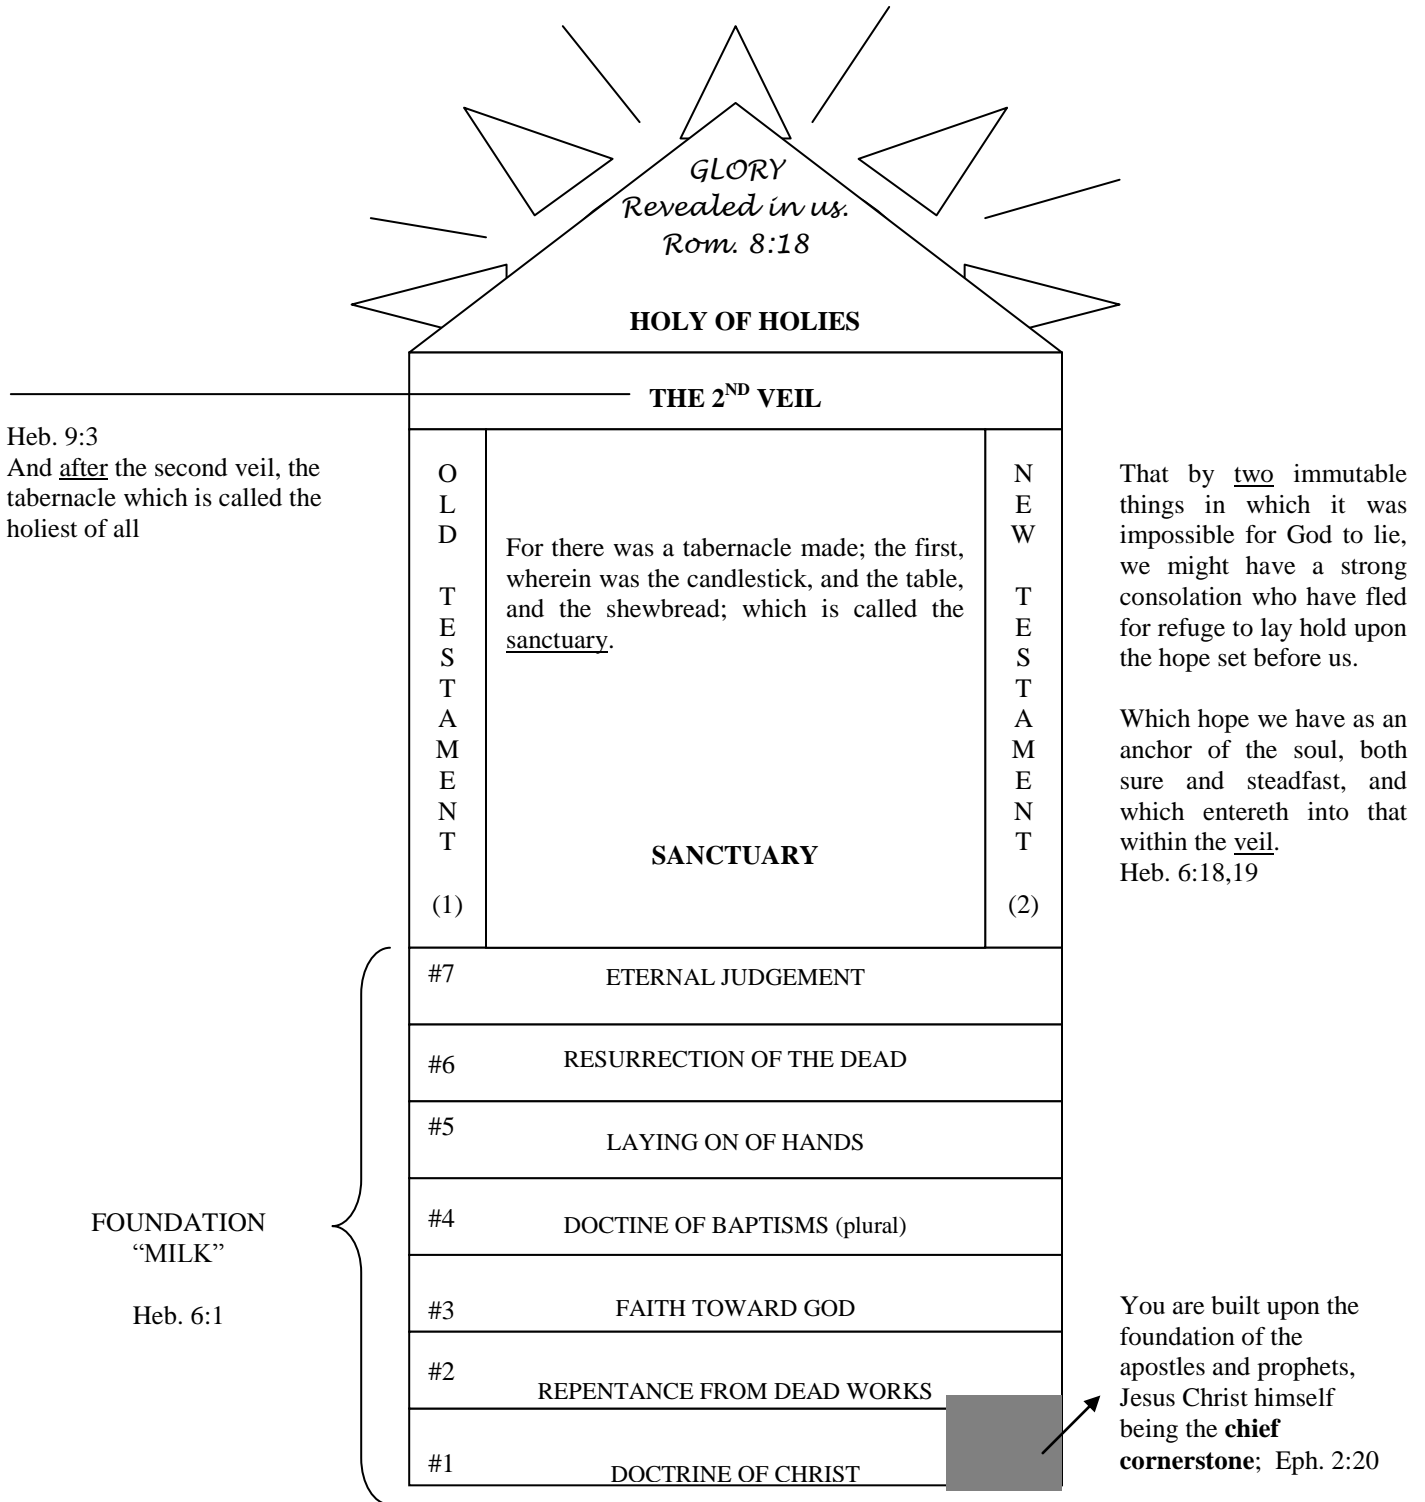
GLORY
Revealed in us.
Rom. 8:18

HOLY OF HOLIES

THE 2$^{ND}$ VEIL

Heb. 9:3
And after the second veil, the tabernacle which is called the holiest of all

OLD TESTAMENT (1)

For there was a tabernacle made; the first, wherein was the candlestick, and the table, and the shewbread; which is called the sanctuary.

SANCTUARY

NEW TESTAMENT (2)

That by two immutable things in which it was impossible for God to lie, we might have a strong consolation who have fled for refuge to lay hold upon the hope set before us.

Which hope we have as an anchor of the soul, both sure and steadfast, and which entereth into that within the veil.
Heb. 6:18,19

#7 ETERNAL JUDGEMENT

#6 RESURRECTION OF THE DEAD

#5 LAYING ON OF HANDS

#4 DOCTINE OF BAPTISMS (plural)

#3 FAITH TOWARD GOD

#2 REPENTANCE FROM DEAD WORKS

#1 DOCTRINE OF CHRIST

FOUNDATION
"MILK"

Heb. 6:1

You are built upon the foundation of the apostles and prophets, Jesus Christ himself being the **chief cornerstone**; Eph. 2:20